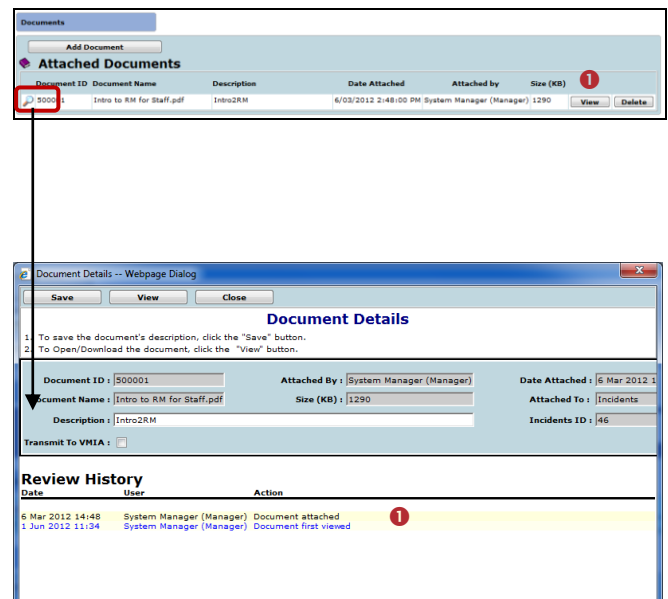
Documents

Add Document

Attached Documents

| Document ID | Document Name | Description | Date Attached | Attached by | Size (KB) | ❶ | |
|---|---|---|---|---|---|---|---|
| 500001 | Intro to RM for Staff.pdf | Intro2RM | 6/03/2012 2:48:00 PM | System Manager (Manager) | 1290 | View | Delete |

Document Details -- Webpage Dialog

Save View Close

Document Details

1. To save the document's description, click the "Save" button.
2. To Open/Download the document, click the "View" button.

Document ID : 500001
Attached By : System Manager (Manager)
Date Attached : 6 Mar 2012 1
Document Name : Intro to RM for Staff.pdf
Size (KB) : 1290
Attached To : Incidents
Description : Intro2RM
Incidents ID : 46
Transmit To VMIA :

Review History

| Date | User | Action |
|---|---|---|
| 6 Mar 2012 14:48 | System Manager (Manager) | Document attached |
| 1 Jun 2012 11:34 | System Manager (Manager) | Document first viewed |

❶